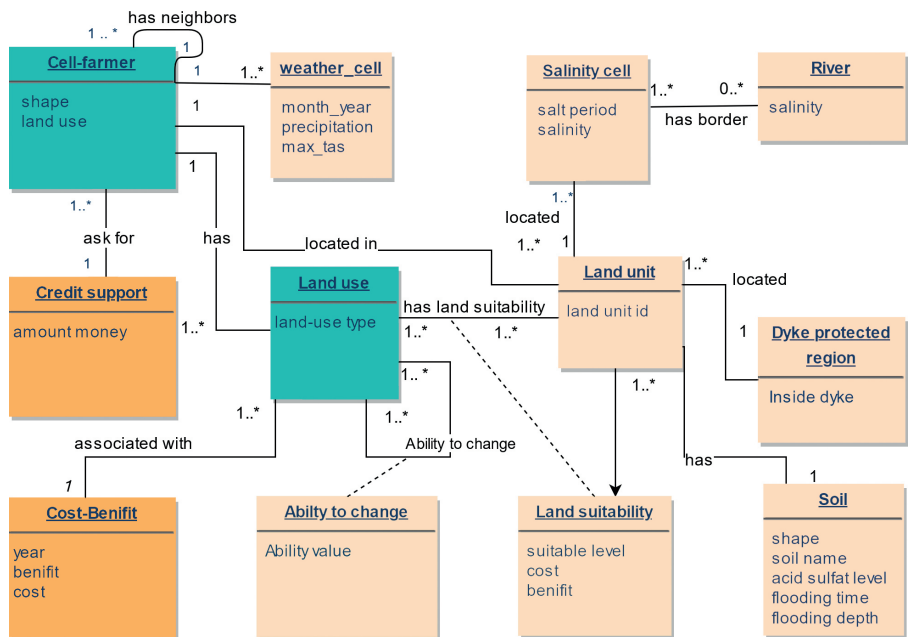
has neighbors

1 .. *

1

Cell-farmer

shape
land use

1

1..*

weather_cell

month_year
precipitation
max_tas

1

Salinity cell

salt period
salinity

1..*

0..*

River

salinity

has border

1

1..*

1..*

located

ask for

has

located in

1..*

1

1

Credit support

amount money

1..*

Land use

land-use type

has land suitability

1..*

1..*

Land unit

land unit id

1..*

located

1

Dyke protected region

Inside dyke

1..*

1..*

1..*

1..*

associated with

Ability to change

has

1

1

Cost-Benifit

year
benifit
cost

Abilty to change

Ability value

Land suitability

suitable level
cost
benifit

Soil

shape
soil name
acid sulfat level
flooding time
flooding depth